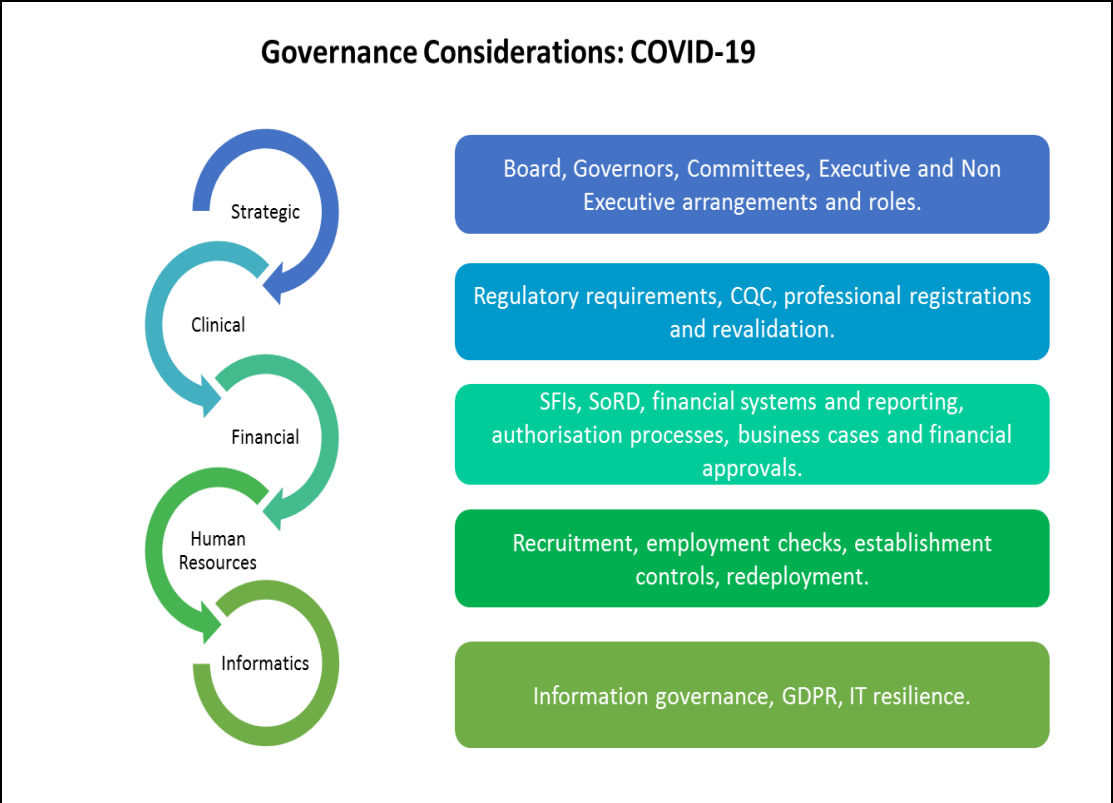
Governance Considerations: COVID-19

Strategic

Clinical

Financial

Human Resources

Informatics

Board, Governors, Committees, Executive and Non Executive arrangements and roles.

Regulatory requirements, CQC, professional registrations and revalidation.

SFIs, SoRD, financial systems and reporting, authorisation processes, business cases and financial approvals.

Recruitment, employment checks, establishment controls, redeployment.

Information governance, GDPR, IT resilience.